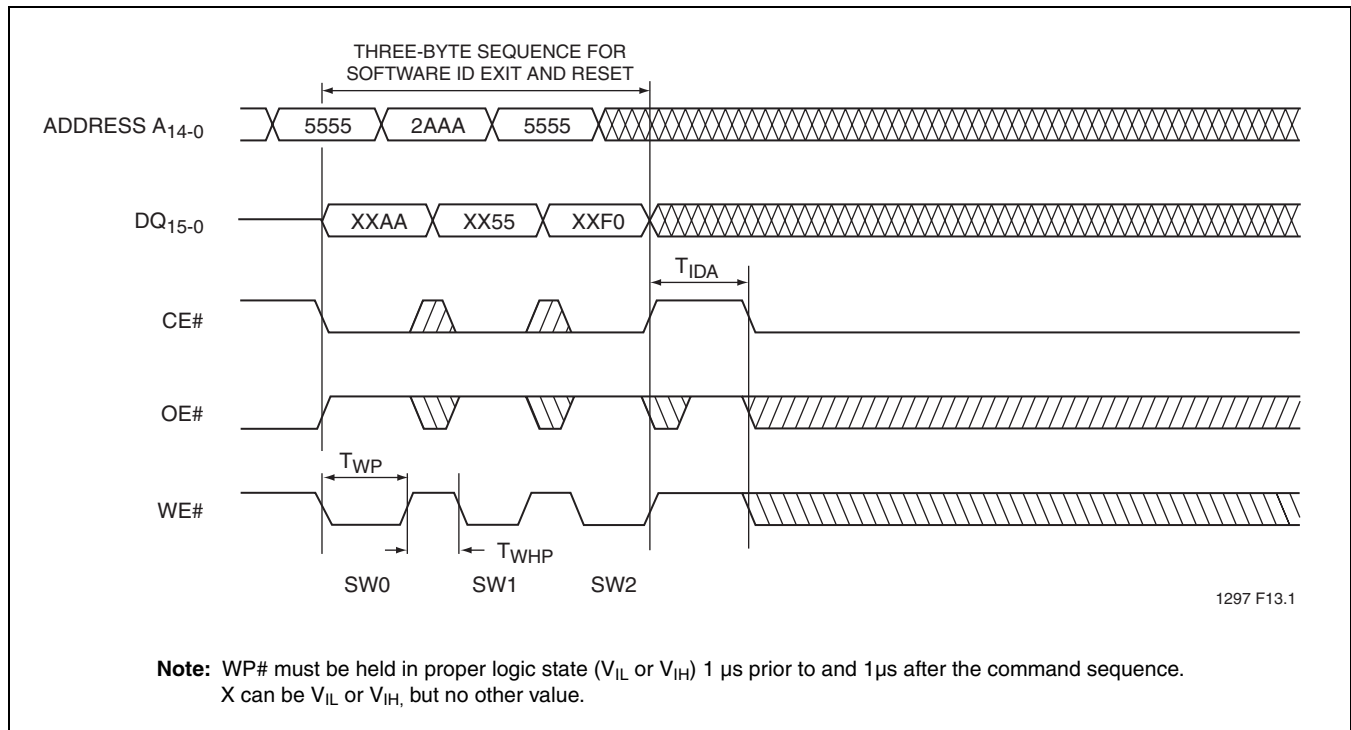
THREE-BYTE SEQUENCE FOR SOFTWARE ID EXIT AND RESET

ADDRESS $A_{14\text{-}0}$

5555

2AAA

5555

$DQ_{15\text{-}0}$

XXAA

XX55

XXF0

$T_{IDA}$

CE#

OE#

$T_{WP}$

WE#

$T_{WHP}$

SW0

SW1

SW2

1297 F13.1

**Note:** WP# must be held in proper logic state ($V_{IL}$ or $V_{IH}$) 1 µs prior to and 1µs after the command sequence.
X can be $V_{IL}$ or $V_{IH,}$ but no other value.